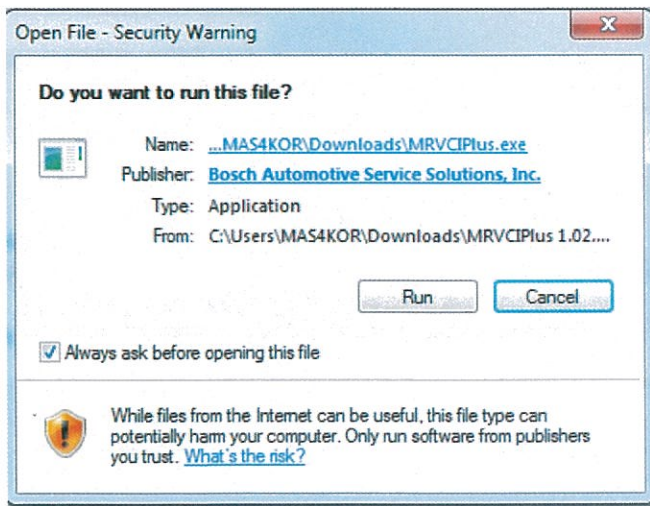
Open File - Security Warning

X

Do you want to run this file?

Name: ...MAS4KOR\Downloads\MRVCIPlus.exe

Publisher: Bosch Automotive Service Solutions, Inc.

Type: Application

From: C:\Users\MAS4KOR\Downloads\MRVCIPlus 1.02....

Run

Cancel

Always ask before opening this file

While files from the Internet can be useful, this file type can potentially harm your computer. Only run software from publishers you trust. What's the risk?